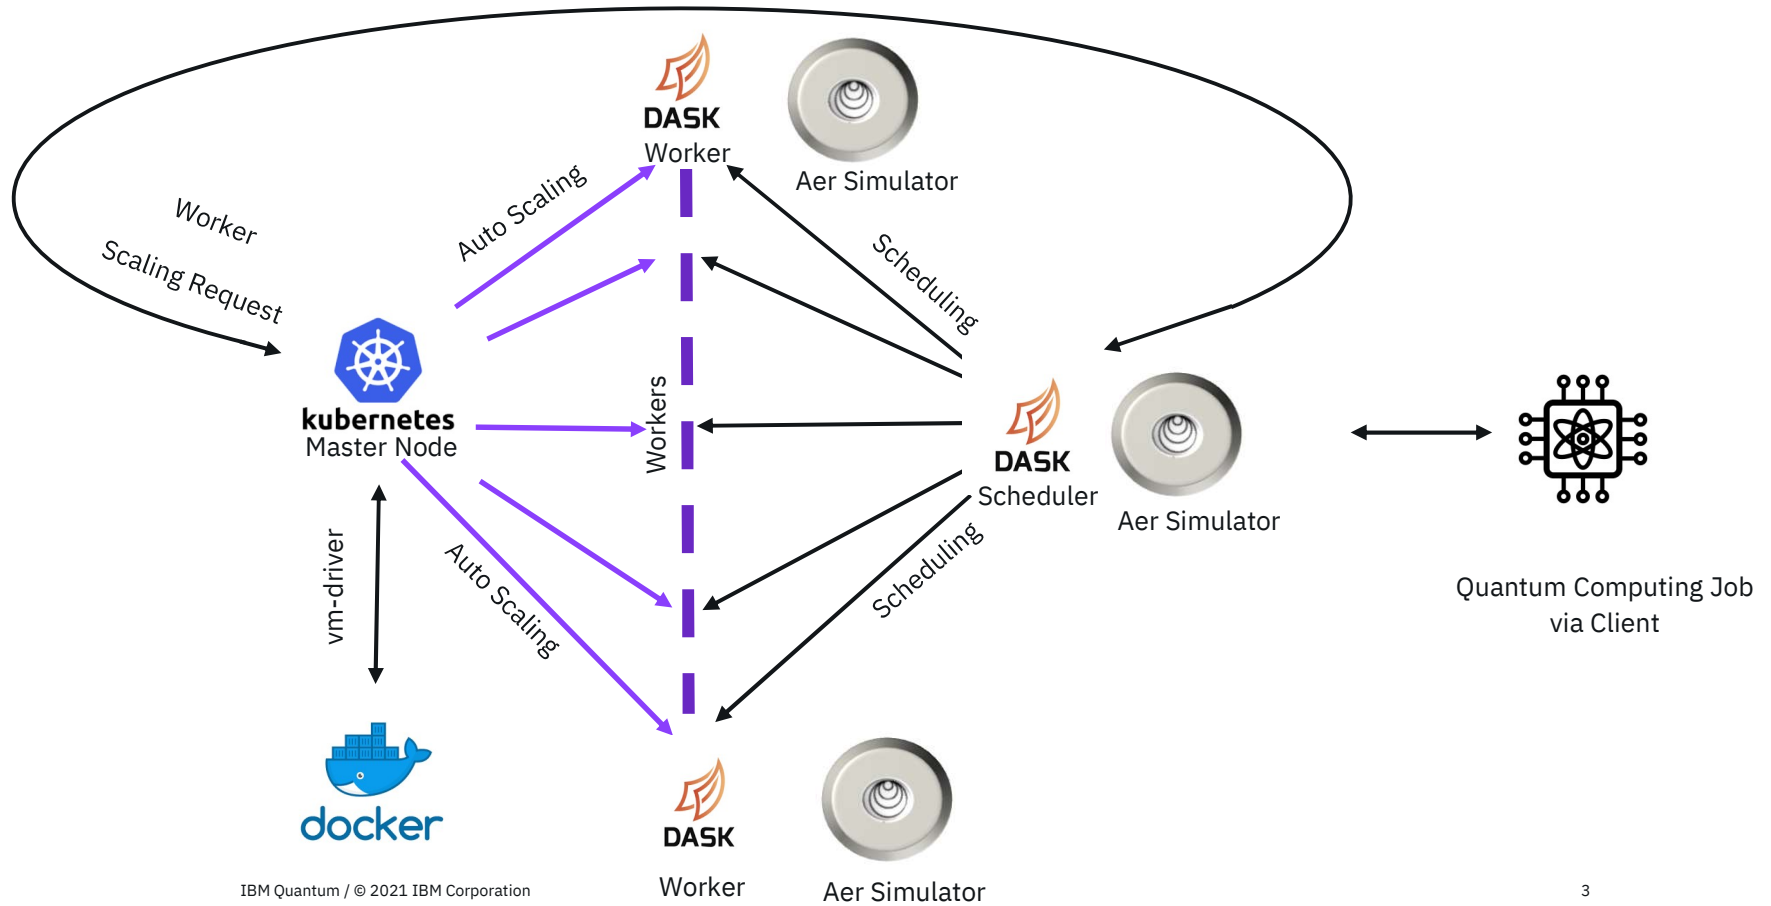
DASK
Worker

Aer Simulator

Worker
Scaling Request

Auto Scaling

Scheduling

kubernetes
Master Node

Workers

DASK
Scheduler

Aer Simulator

vm-driver

Auto Scaling

Scheduling

Quantum Computing Job
via Client

docker

DASK

Worker

Aer Simulator

IBM Quantum / © 2021 IBM Corporation

3